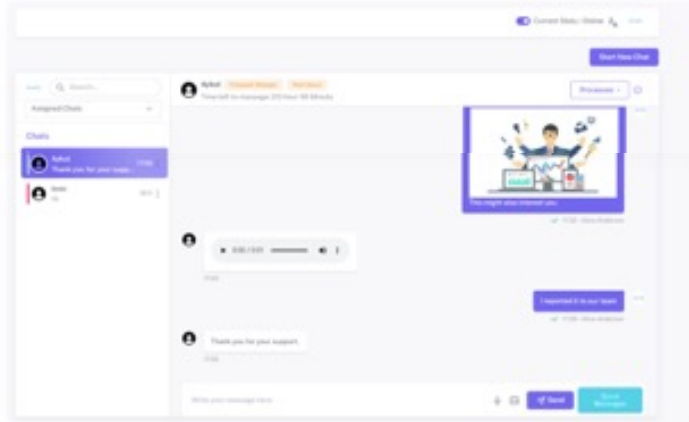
Current Status: Online

Start New Chat

Search...

Assigned Chats

Chats

Aykut
Thank you for your supp...

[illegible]
Hi

Aykut

Time left to message: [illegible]

Processes

This might also interest you

0:00 / 0:01

I reported it to our team

Thank you for your support.

Write your message here...

Send